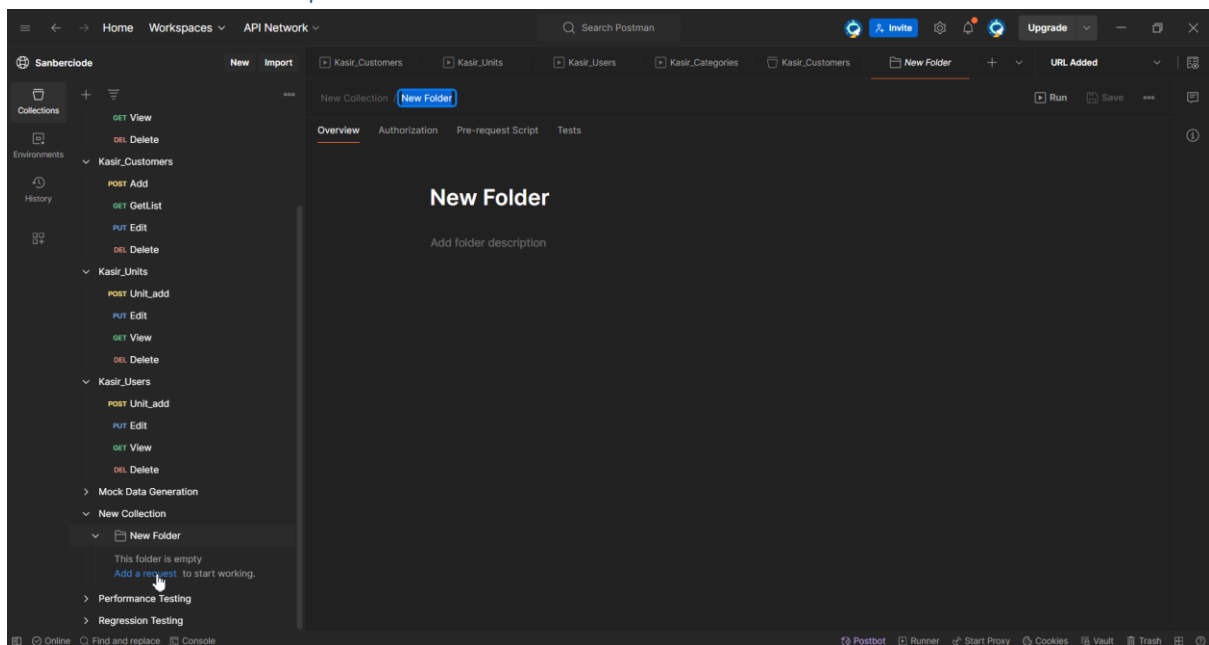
Home Workspaces API Network

Search Postman

Invite

Upgrade

Sanberciode

New Import

Kasir_Customers Kasir_Units Kasir_Users Kasir_Categories Kasir_Customers New Folder

URL Added

Collections

Environments

History

GET View
DEL Delete
Kasir_Customers
POST Add
GET GetList
PUT Edit
DEL Delete
Kasir_Units
POST Unit_add
PUT Edit
GET View
DEL Delete
Kasir_Users
POST Unit_add
PUT Edit
GET View
DEL Delete
Mock Data Generation
New Collection
New Folder
This folder is empty
Add a request to start working.
Performance Testing
Regression Testing

New Collection / New Folder

Run Save

Overview Authorization Pre-request Script Tests

New Folder

Add folder description

Online Find and replace Console

Postbot Runner Start Proxy Cookies Vault Trash